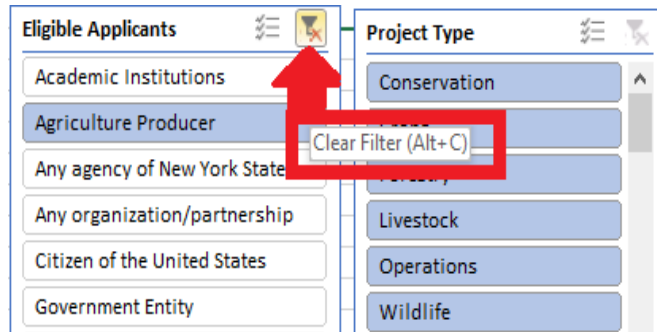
Eligible Applicants

Academic Institutions

Agriculture Producer

Any agency of New York State

Any organization/partnership

Citizen of the United States

Government Entity

Project Type

Conservation

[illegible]

Clear Filter (Alt+C)

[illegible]

Livestock

Operations

Wildlife